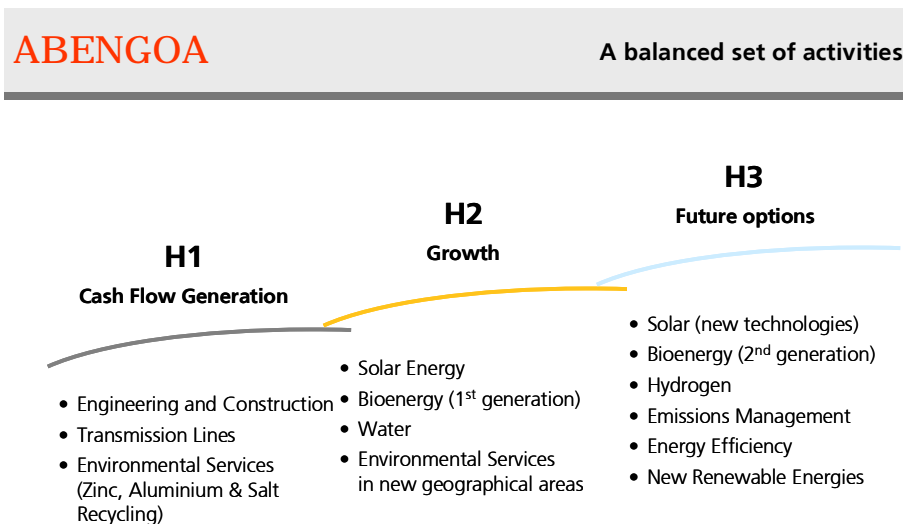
ABENGOA

A balanced set of activities

H1
Cash Flow Generation

- Engineering and Construction
- Transmission Lines
- Environmental Services (Zinc, Aluminium & Salt Recycling)

H2
Growth

- Solar Energy
- Bioenergy ($1^{st}$ generation)
- Water
- Environmental Services in new geographical areas

H3
Future options

- Solar (new technologies)
- Bioenergy ($2^{nd}$ generation)
- Hydrogen
- Emissions Management
- Energy Efficiency
- New Renewable Energies